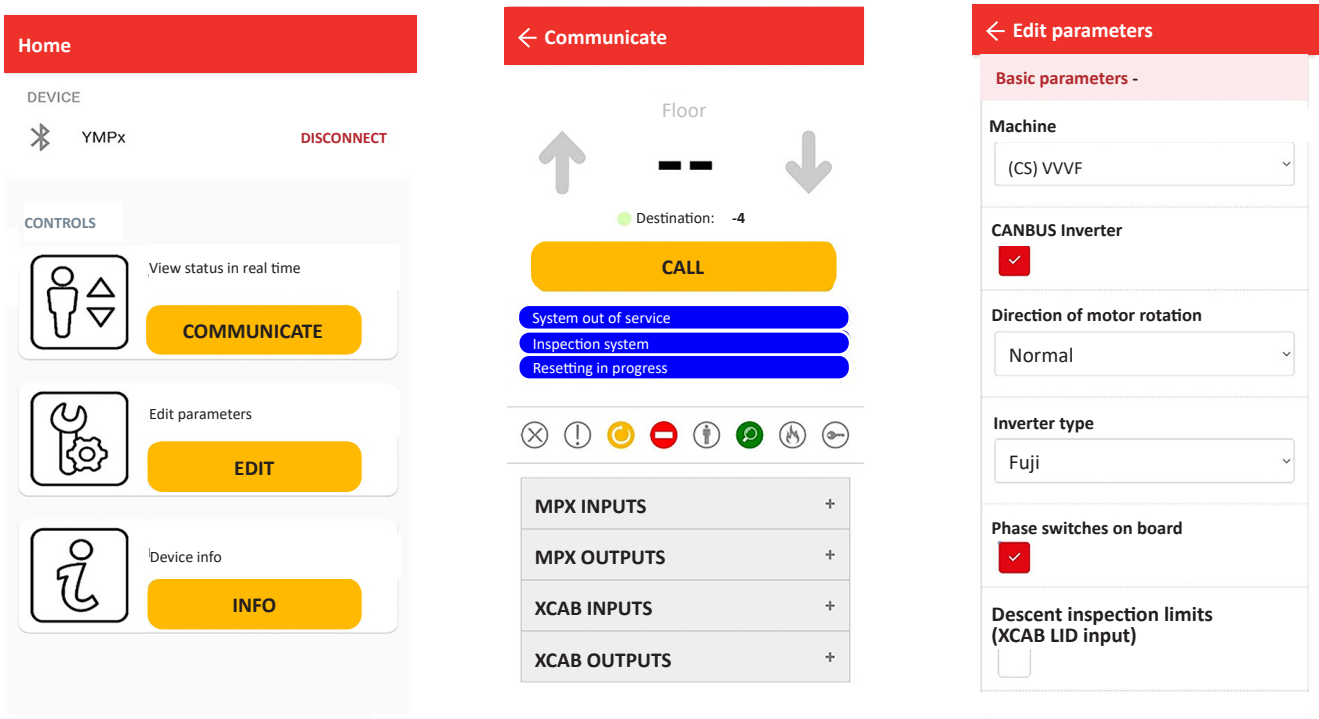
Home

DEVICE

YMPx

DISCONNECT

CONTROLS

View status in real time

COMMUNICATE

Edit parameters

EDIT

Device info

INFO

← Communicate

Floor

--

Destination: -4

CALL

System out of service

Inspection system

Resetting in progress

MPX INPUTS +

MPX OUTPUTS +

XCAB INPUTS +

XCAB OUTPUTS +

← Edit parameters

Basic parameters -

Machine

(CS) VVVF

CANBUS Inverter

Direction of motor rotation

Normal

Inverter type

Fuji

Phase switches on board

Descent inspection limits (XCAB LID input)